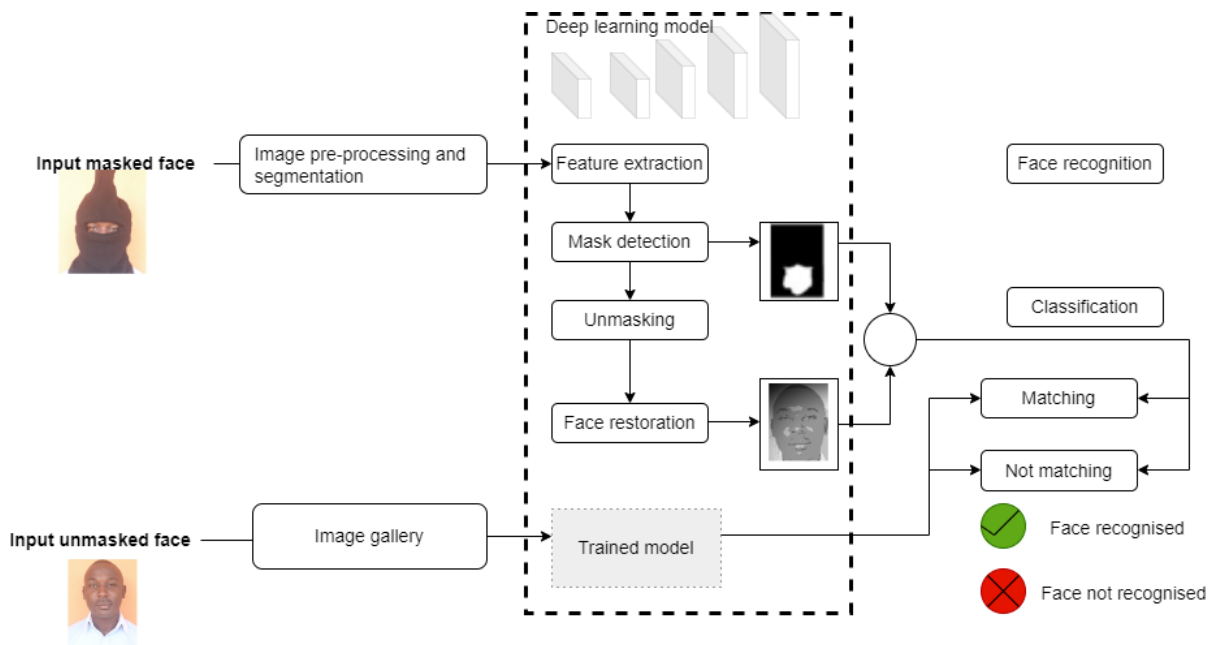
Deep learning model

Input masked face

Image pre-processing and segmentation

Feature extraction

Face recognition

Mask detection

Unmasking

Classification

Face restoration

Matching

Not matching

Input unmasked face

Image gallery

Trained model

Face recognised

Face not recognised